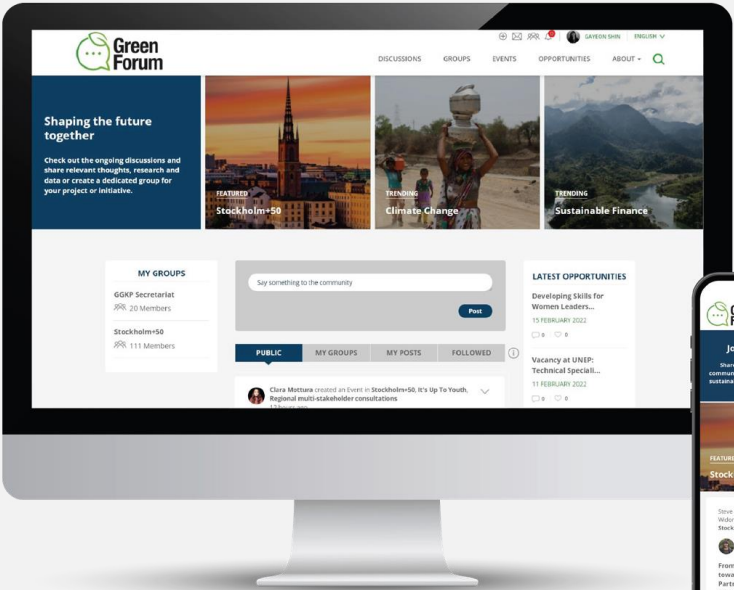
Green Forum

SAYEON SHIN ENGLISH

DISCUSSIONS GROUPS EVENTS OPPORTUNITIES ABOUT

Shaping the future together

Check out the ongoing discussions and share relevant thoughts, research and data or create a dedicated group for your project or initiative.

FEATURED
Stockholm+50

TRENDING
Climate Change

TRENDING
Sustainable Finance

MY GROUPS

GGKP Secretariat
20 Members

Stockholm+50
111 Members

Say something to the community

Post

PUBLIC MY GROUPS MY POSTS FOLLOWED

Clara Mottura created an Event in Stockholm+50, It's Up To Youth, Regional multi-stakeholder consultations

LATEST OPPORTUNITIES

Developing Skills for Women Leaders...
15 FEBRUARY 2022
0 0

Vacancy at UNEP: Technical Speciali...
11 FEBRUARY 2022
0 0

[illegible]

Jo

Shar commun sustaina

FEATUR
Stock

Steve Widor Stock

From towa Partn